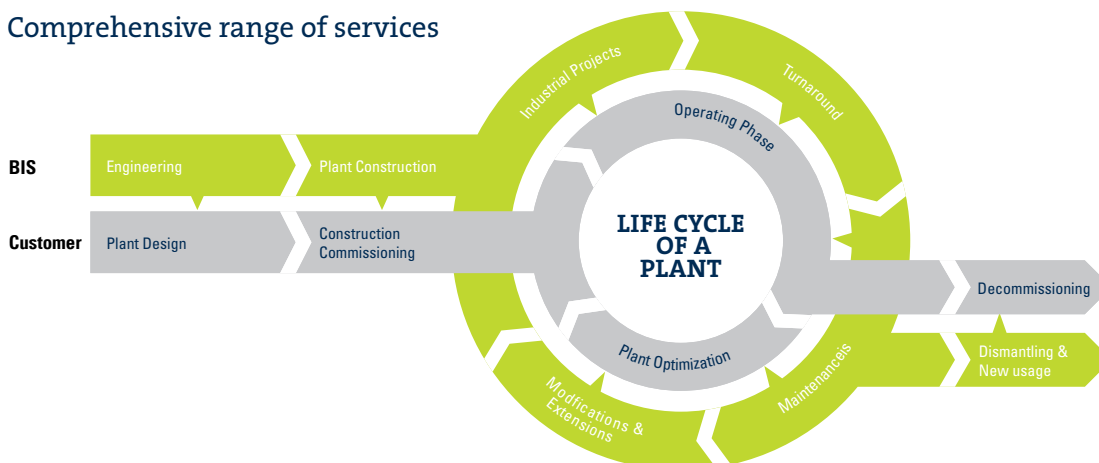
Comprehensive range of services

BIS

Engineering

Plant Construction

Customer

Plant Design

Construction Commissioning

Industrial Projects

Turnaround

Operating Phase

LIFE CYCLE OF A PLANT

Decommissioning

Dismantling & New usage

Plant Optimization

Maintenanceis

Modfications & Extensions